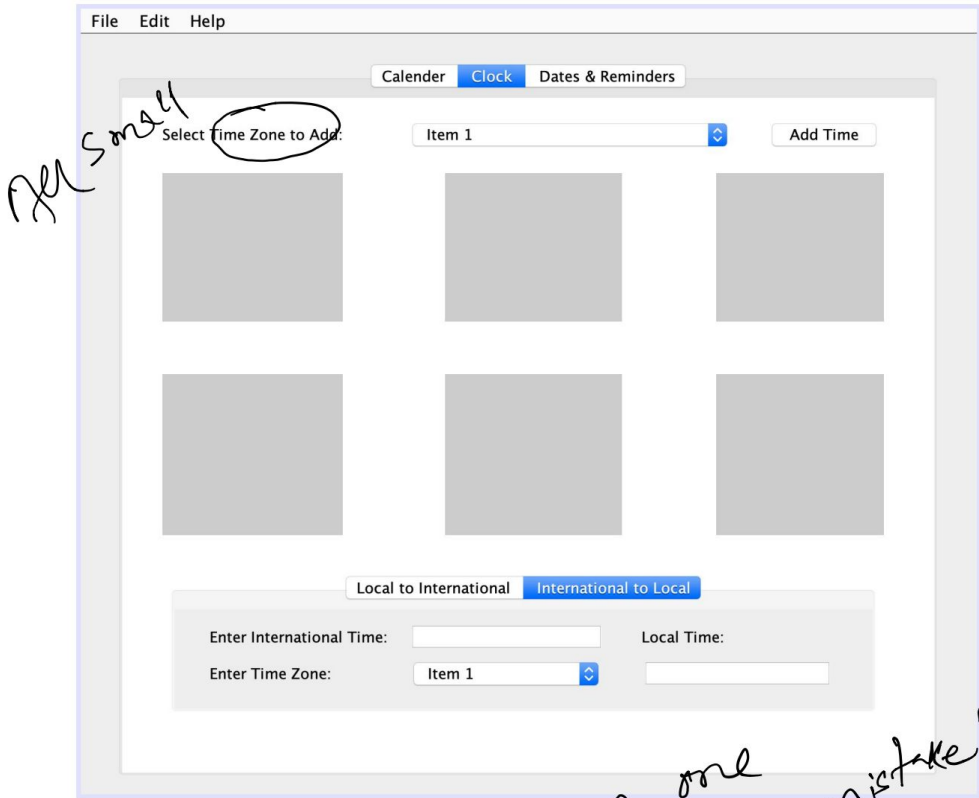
File Edit Help

Calender Clock Dates & Reminders

All small

Select Time Zone to Add:

Item 1

Add Time

Local to International International to Local

Enter International Time:

Local Time:

Enter Time Zone:

Item 1

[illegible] one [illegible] mistake